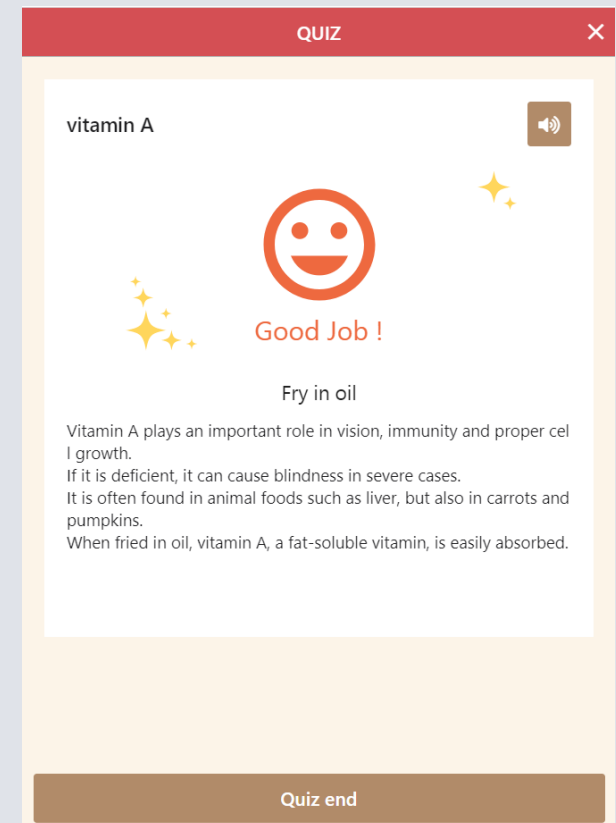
QUIZ

vitamin A

Good Job !

Fry in oil

Vitamin A plays an important role in vision, immunity and proper cell growth.
If it is deficient, it can cause blindness in severe cases.
It is often found in animal foods such as liver, but also in carrots and pumpkins.
When fried in oil, vitamin A, a fat-soluble vitamin, is easily absorbed.

Quiz end